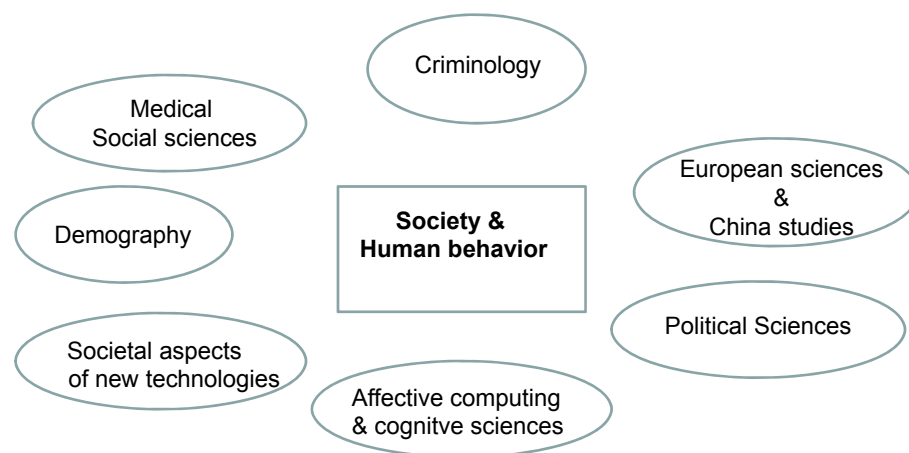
Criminology

Medical Social sciences

European sciences & China studies

Society & Human behavior

Demography

Political Sciences

Societal aspects of new technologies

Affective computing & cognitve sciences